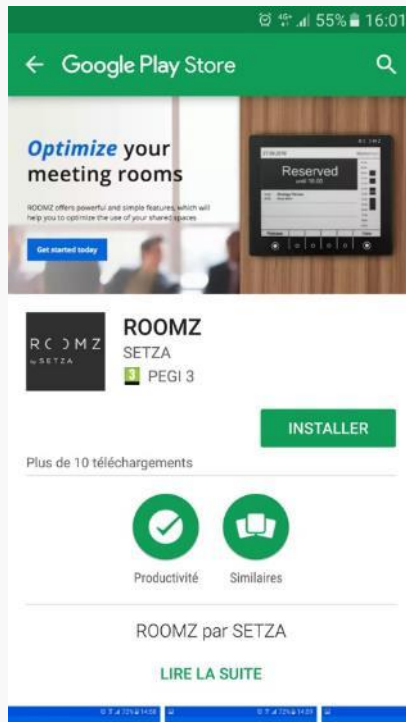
55% 16:01

← Google Play Store

Optimize your meeting rooms

ROOMZ offers powerful and simple features which will help you to optimize the use of your shared spaces

Get started today

Reserved
until 16:00

RC⦁MZ
by SETZA

ROOMZ
SETZA
3 PEGI 3

INSTALLER

Plus de 10 téléchargements

Productivité
Similaires

ROOMZ par SETZA

LIRE LA SUITE